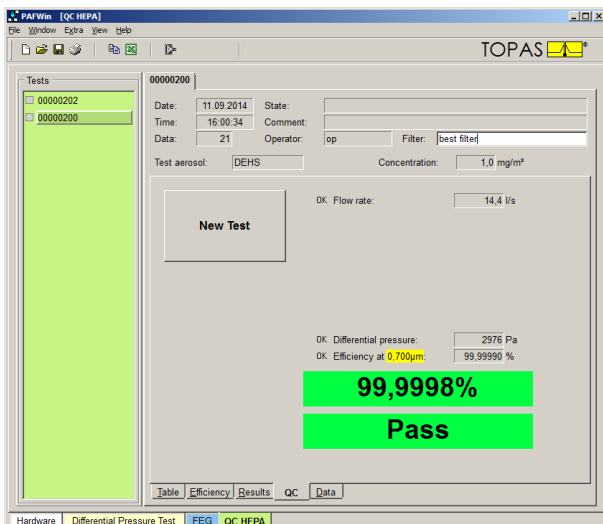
PAFWin [QC HEPA]

File Window Extra View Help

TOPAS

Tests

00000202

00000200

00000200

Date: 11.09.2014 State:

Time: 16:00:34 Comment:

Data: 21 Operator: op Filter: best filter

Test aerosol: DEHS Concentration: 1,0 mg/m³

New Test

OK Flow rate: 14,4 l/s

OK Differential pressure: 2976 Pa

OK Efficiency at 0,700µm: 99,99990 %

99,9998%

Pass

Table Efficiency Results QC Data

Hardware Differential Pressure Test FEG QC HEPA